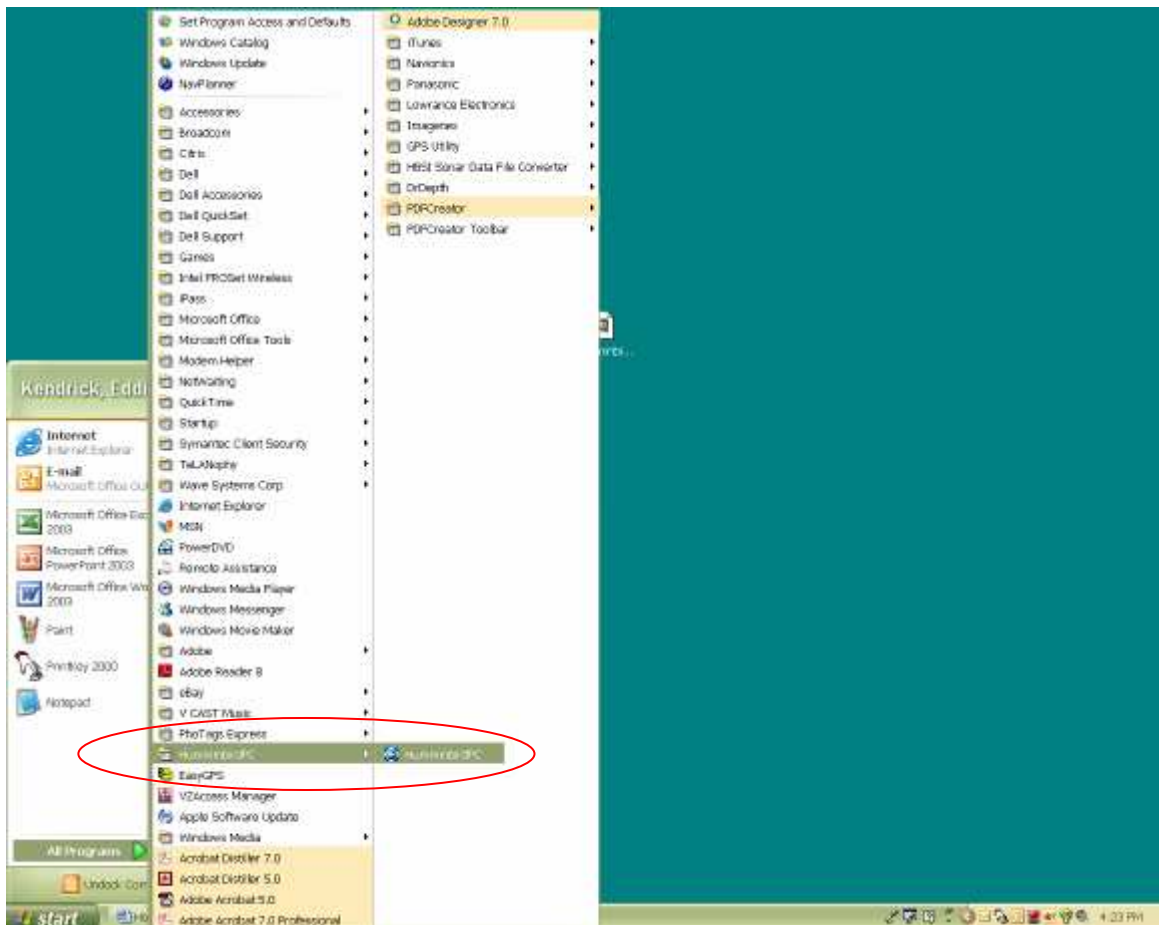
Set Program Access and Defaults
Windows Catalog
Windows Update
NavPlanner
Accessories
Broadcom
Citrix
Dell
Dell Accessories
Dell QuickSet
Dell Support
Games
Intel PROSet Wireless
iPass
Microsoft Office
Microsoft Office Tools
Modem Helper
Networking
QuickTime
Startup
Symantec Client Security
TeLANophy
Wave Systems Corp
Internet Explorer
MSN
PowerDVD
Remote Assistance
Windows Media Player
Windows Messenger
Windows Movie Maker
Adobe
Adobe Reader 8
eBay
V CAST Music
PhoTags Express
HumminbirdPC
EasyGPS
VZAccess Manager
Apple Software Update
Windows Media
Acrobat Distiller 7.0
Acrobat Distiller 5.0
Adobe Acrobat 5.0
Adobe Acrobat 7.0 Professional

Adobe Designer 7.0
iTunes
Navionics
Panasonic
Lowrance Electronics
Imagenex
GPS Utility
HBSI Sonar Data File Converter
DrDepth
PDFCreator
PDFCreator Toolbar
HumminbirdPC

Kendrick, Eddi
Internet
Internet Explorer
E-mail
Microsoft Office Ou
Microsoft Office Exc 2003
Microsoft Office PowerPoint 2003
Microsoft Office Wo 2003
Paint
PrintMoy 2000
Notepad
All Programs
Undock Com
start
4:23 PM